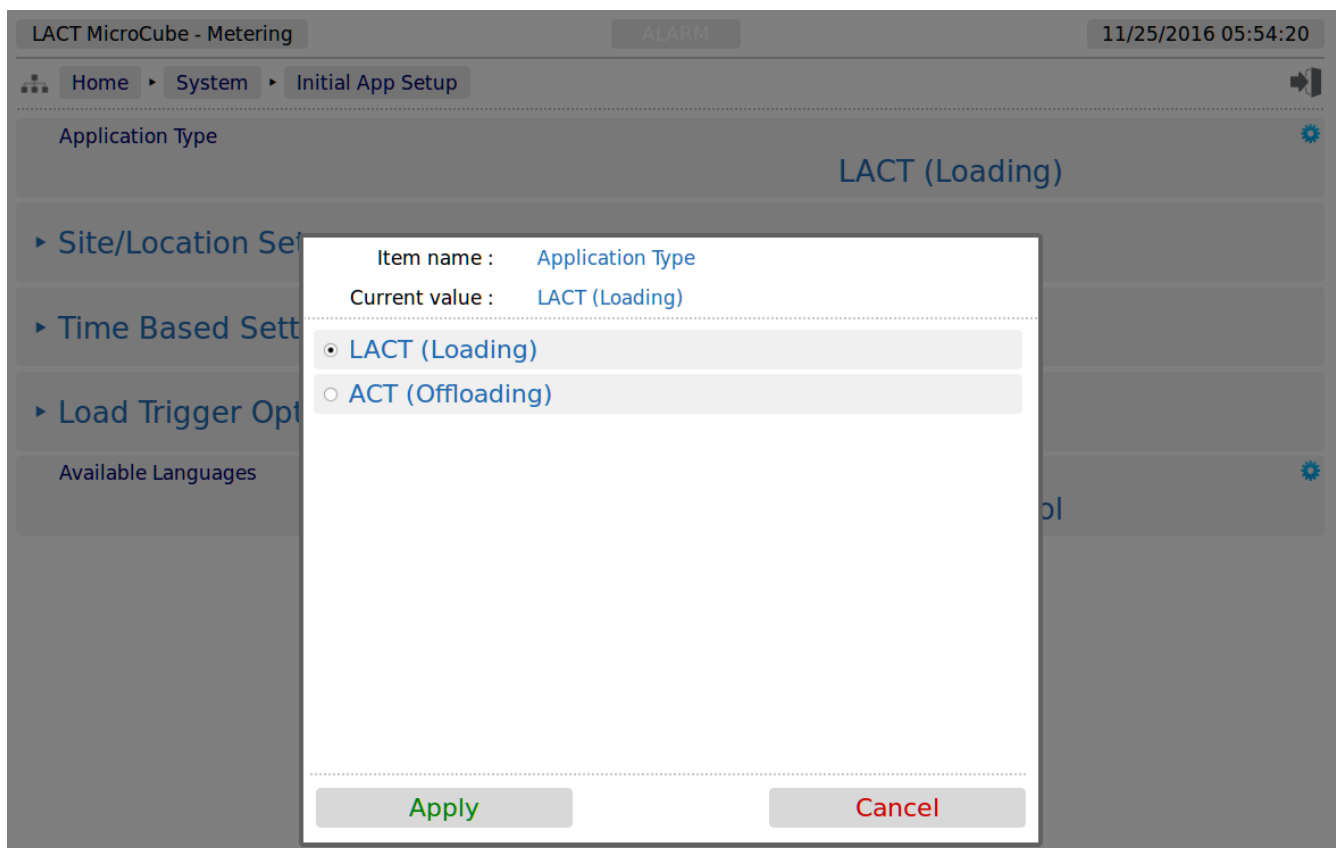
LACT MicroCube - Metering

ALARM

11/25/2016 05:54:20

Home ▸ System ▸ Initial App Setup

Application Type

LACT (Loading)

▸ Site/Location Se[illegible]

▸ Time Based Sett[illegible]

▸ Load Trigger Opt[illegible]

Available Languages

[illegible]ol

Item name : Application Type

Current value : LACT (Loading)

LACT (Loading)

ACT (Offloading)

Apply

Cancel